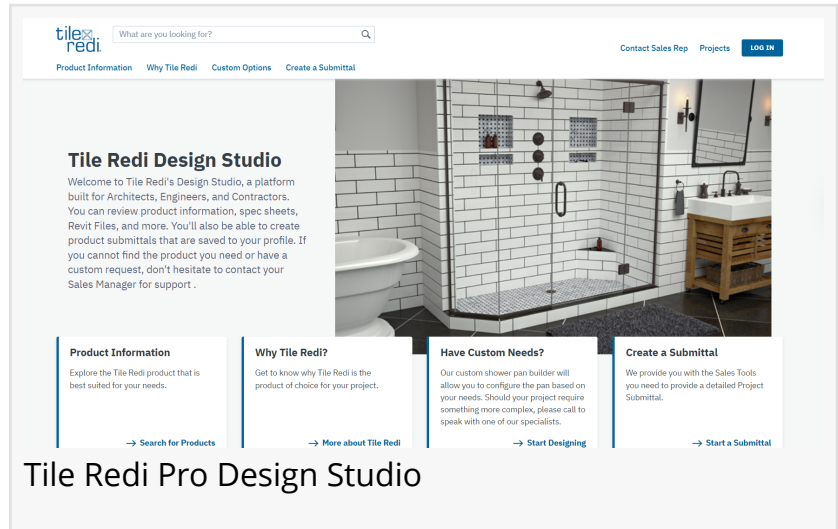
tile redi

What are you looking for?

Contact Sales Rep Projects LOG IN

Product Information Why Tile Redi Custom Options Create a Submittal

Tile Redi Design Studio

Welcome to Tile Redi's Design Studio, a platform built for Architects, Engineers, and Contractors. You can review product information, spec sheets, Revit Files, and more. You'll also be able to create product submittals that are saved to your profile. If you cannot find the product you need or have a custom request, don't hesitate to contact your Sales Manager for support .

Product Information

Explore the Tile Redi product that is best suited for your needs.

→ Search for Products

Why Tile Redi?

Get to know why Tile Redi is the product of choice for your project.

→ More about Tile Redi

Have Custom Needs?

Our custom shower pan builder will allow you to configure the pan based on your needs. Should your project require something more complex, please call to speak with one of our specialists.

→ Start Designing

Create a Submittal

We provide you with the Sales Tools you need to provide a detailed Project Submittal.

→ Start a Submittal

Tile Redi Pro Design Studio